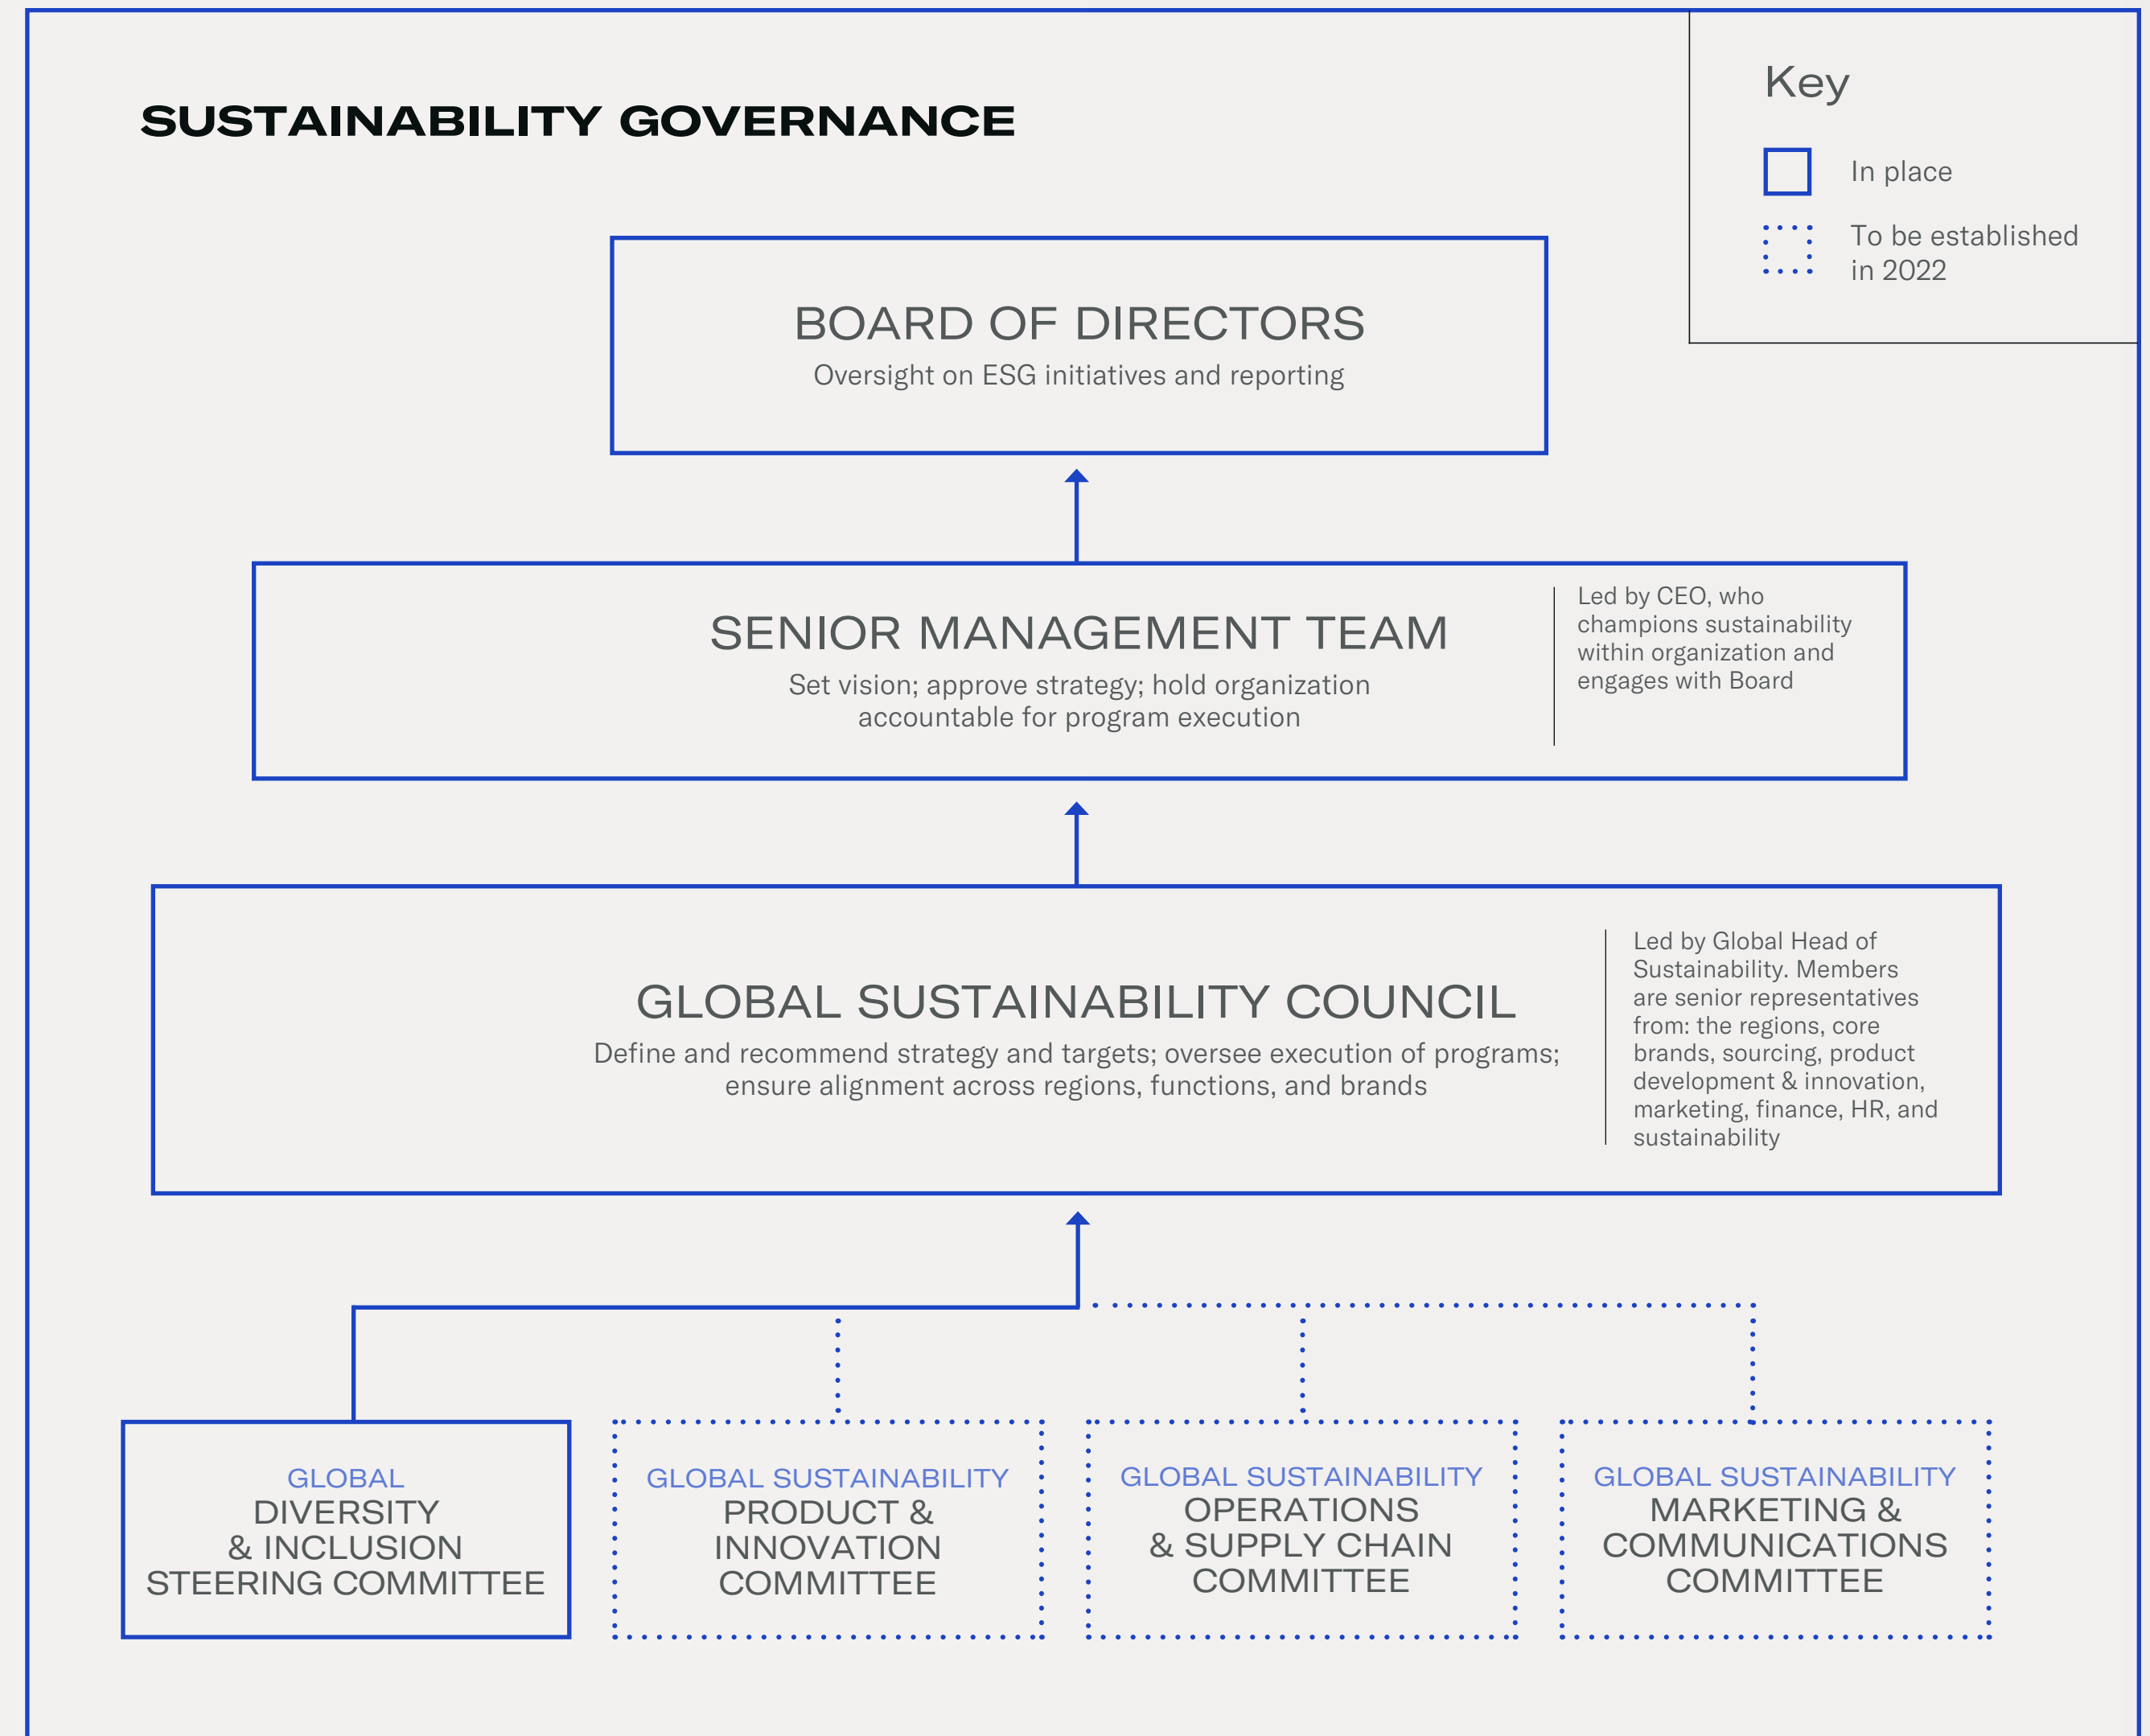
SUSTAINABILITY GOVERNANCE

Key

In place

To be established in 2022

BOARD OF DIRECTORS
Oversight on ESG initiatives and reporting

SENIOR MANAGEMENT TEAM
Set vision; approve strategy; hold organization accountable for program execution

Led by CEO, who champions sustainability within organization and engages with Board

GLOBAL SUSTAINABILITY COUNCIL
Define and recommend strategy and targets; oversee execution of programs; ensure alignment across regions, functions, and brands

Led by Global Head of Sustainability. Members are senior representatives from: the regions, core brands, sourcing, product development & innovation, marketing, finance, HR, and sustainability

GLOBAL DIVERSITY & INCLUSION STEERING COMMITTEE

GLOBAL SUSTAINABILITY PRODUCT & INNOVATION COMMITTEE

GLOBAL SUSTAINABILITY OPERATIONS & SUPPLY CHAIN COMMITTEE

GLOBAL SUSTAINABILITY MARKETING & COMMUNICATIONS COMMITTEE